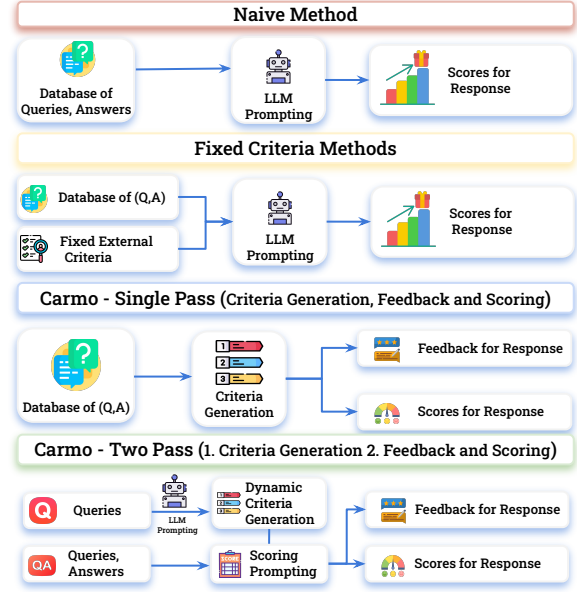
Naive Method

Database of Queries, Answers

LLM Prompting

Scores for Response

Fixed Criteria Methods

Database of (Q,A)

Fixed External Criteria

LLM Prompting

Scores for Response

Carmo - Single Pass (Criteria Generation, Feedback and Scoring)

Database of (Q,A)

1
2
3
Criteria Generation

Feedback for Response

Scores for Response

Carmo - Two Pass (1. Criteria Generation 2. Feedback and Scoring)

Q
Queries

LLM Prompting

Dynamic Criteria Generation

Feedback for Response

QA
Queries, Answers

Scoring Prompting

Scores for Response